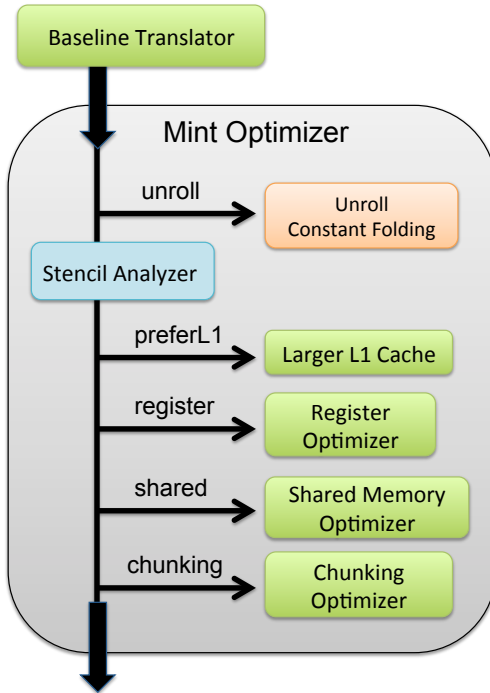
Baseline Translator

Mint Optimizer

unroll

Unroll
Constant Folding

Stencil Analyzer

preferL1

Larger L1 Cache

register

Register
Optimizer

shared

Shared Memory
Optimizer

chunking

Chunking
Optimizer